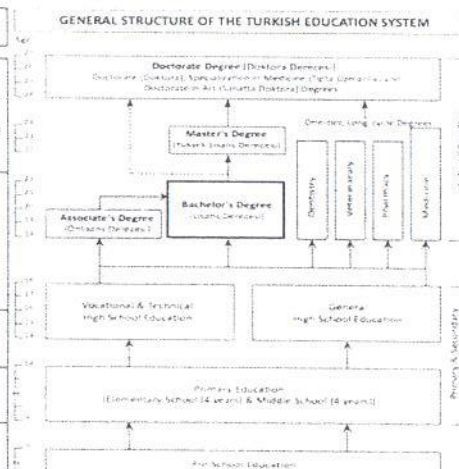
GENERAL STRUCTURE OF THE TURKISH EDUCATION SYSTEM

Doctorate Degree (Doktora Derecesi)
Doctorate (Doktora), Specialization in Medicine (Tıpta Uzmanlık) and Doctorate in Art (Sanatta Doktora) Degrees

Master's Degree
(Yüksek Lisans Derecesi)

Directly Long-cycle Degrees

Associate's Degree
(Önlisans Derecesi)

Bachelor's Degree
(Lisans Derecesi)

Dentistry

Veterinary

Pharmacy

Medicine

Vocational & Technical
High School Education

General
High School Education

Primary & Secondary

Primary Education
(Elementary School (4 years) & Middle School (4 years))

Pre-School Education